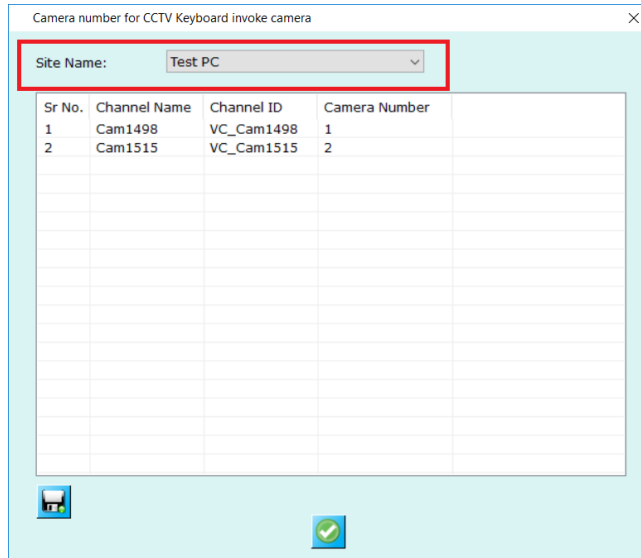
Camera number for CCTV Keyboard invoke camera

Site Name: Test PC

| Sr No. | Channel Name | Channel ID | Camera Number |
|---|---|---|---|
| 1 | Cam1498 | VC_Cam1498 | 1 |
| 2 | Cam1515 | VC_Cam1515 | 2 |